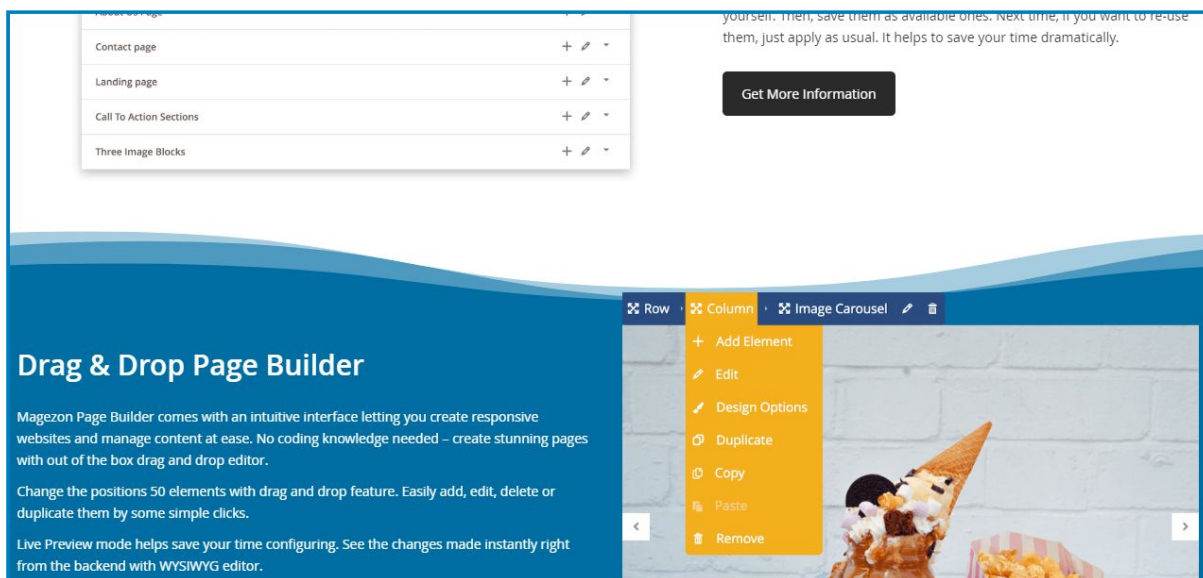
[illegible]

Contact page

Landing page

Call To Action Sections

Three Image Blocks

yourself. Then, save them as available ones. Next time, if you want to re-use them, just apply as usual. It helps to save your time dramatically.

Get More Information

Row Column Image Carousel

Add Element

Edit

Design Options

Duplicate

Copy

Paste

Remove

Drag & Drop Page Builder

Magezon Page Builder comes with an intuitive interface letting you create responsive websites and manage content at ease. No coding knowledge needed – create stunning pages with out of the box drag and drop editor.

Change the positions 50 elements with drag and drop feature. Easily add, edit, delete or duplicate them by some simple clicks.

Live Preview mode helps save your time configuring. See the changes made instantly right from the backend with WYSIWYG editor.